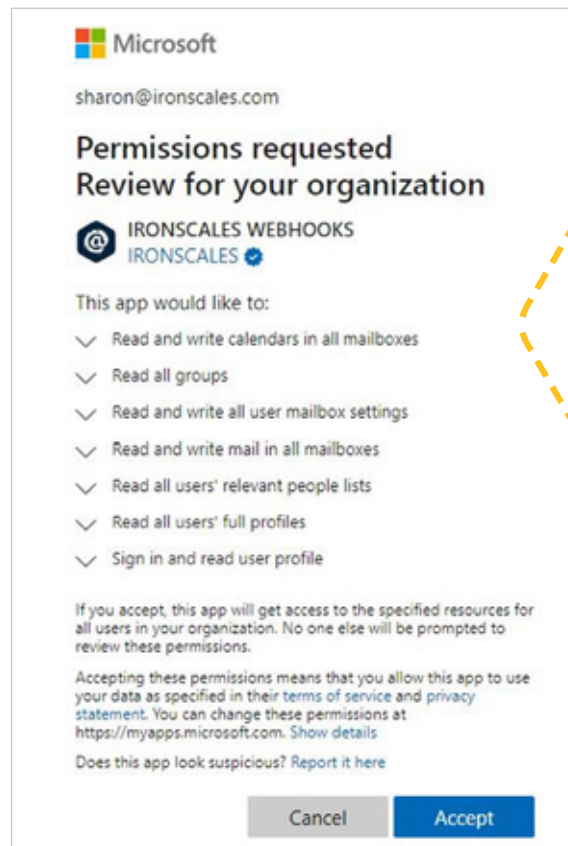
Microsoft

sharon@ironscales.com

Permissions requested
Review for your organization

IRONSCALES WEBHOOKS
IRONSCALES

This app would like to:

Read and write calendars in all mailboxes

Read all groups

Read and write all user mailbox settings

Read and write mail in all mailboxes

Read all users' relevant people lists

Read all users' full profiles

Sign in and read user profile

If you accept, this app will get access to the specified resources for all users in your organization. No one else will be prompted to review these permissions.

Accepting these permissions means that you allow this app to use your data as specified in their terms of service and privacy statement. You can change these permissions at https://myapps.microsoft.com. Show details

Does this app look suspicious? Report it here

Cancel

Accept